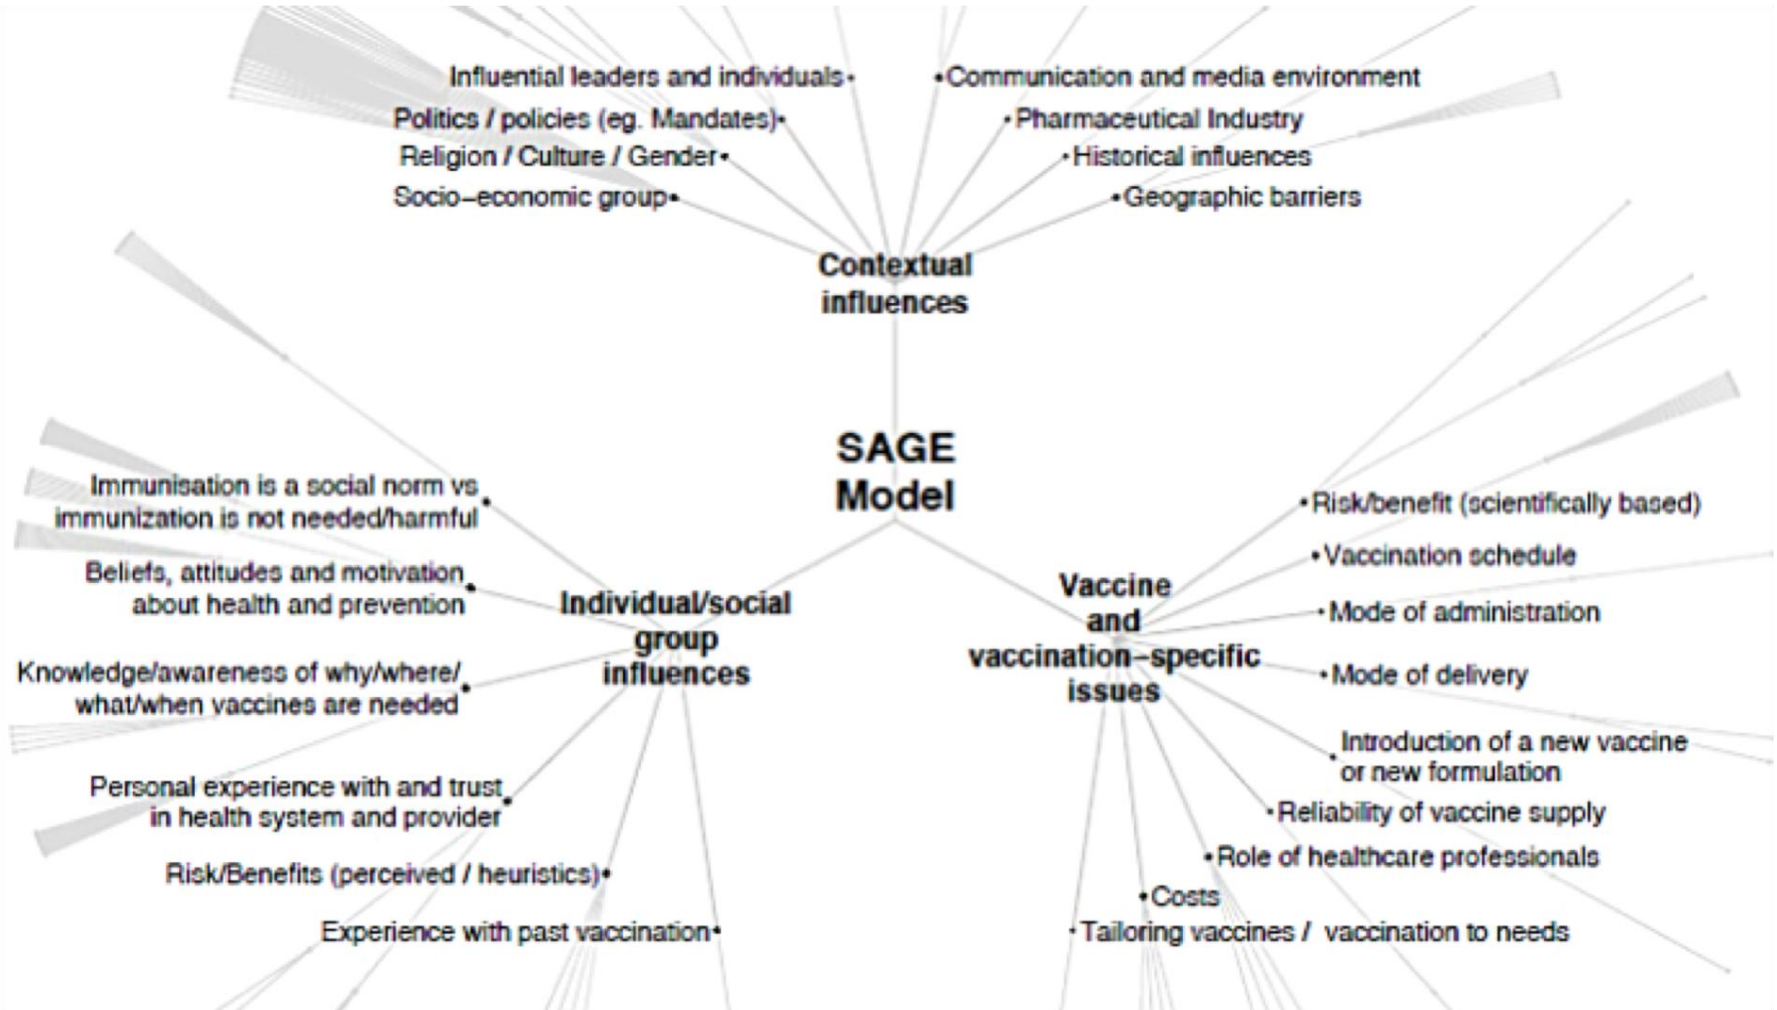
SAGE Model

Contextual influences

Influential leaders and individuals
Politics / policies (eg. Mandates)
Religion / Culture / Gender
Socio–economic group
Communication and media environment
Pharmaceutical Industry
Historical influences
Geographic barriers

Individual/social group influences

Immunisation is a social norm vs immunization is not needed/harmful
Beliefs, attitudes and motivation about health and prevention
Knowledge/awareness of why/where/what/when vaccines are needed
Personal experience with and trust in health system and provider
Risk/Benefits (perceived / heuristics)
Experience with past vaccination

Vaccine and vaccination–specific issues

Risk/benefit (scientifically based)
Vaccination schedule
Mode of administration
Mode of delivery
Introduction of a new vaccine or new formulation
Reliability of vaccine supply
Role of healthcare professionals
Costs
Tailoring vaccines / vaccination to needs